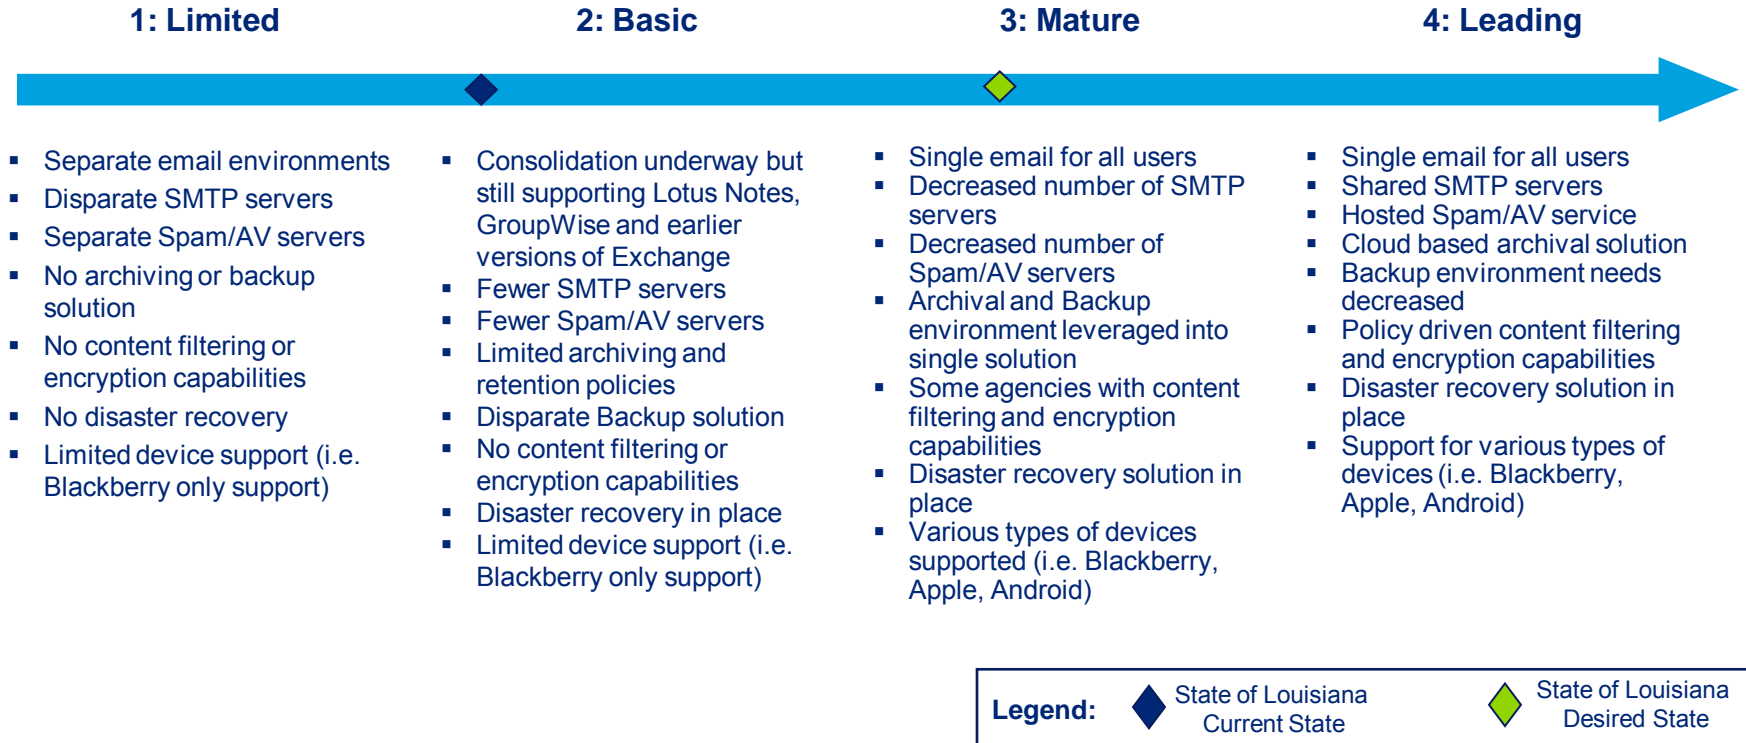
1: Limited

2: Basic

3: Mature

4: Leading

- Separate email environments
- Disparate SMTP servers
- Separate Spam/AV servers
- No archiving or backup solution
- No content filtering or encryption capabilities
- No disaster recovery
- Limited device support (i.e. Blackberry only support)

- Consolidation underway but still supporting Lotus Notes, GroupWise and earlier versions of Exchange
- Fewer SMTP servers
- Fewer Spam/AV servers
- Limited archiving and retention policies
- Disparate Backup solution
- No content filtering or encryption capabilities
- Disaster recovery in place
- Limited device support (i.e. Blackberry only support)

- Single email for all users
- Decreased number of SMTP servers
- Decreased number of Spam/AV servers
- Archival and Backup environment leveraged into single solution
- Some agencies with content filtering and encryption capabilities
- Disaster recovery solution in place
- Various types of devices supported (i.e. Blackberry, Apple, Android)

- Single email for all users
- Shared SMTP servers
- Hosted Spam/AV service
- Cloud based archival solution
- Backup environment needs decreased
- Policy driven content filtering and encryption capabilities
- Disaster recovery solution in place
- Support for various types of devices (i.e. Blackberry, Apple, Android)

Legend: State of Louisiana Current State State of Louisiana Desired State